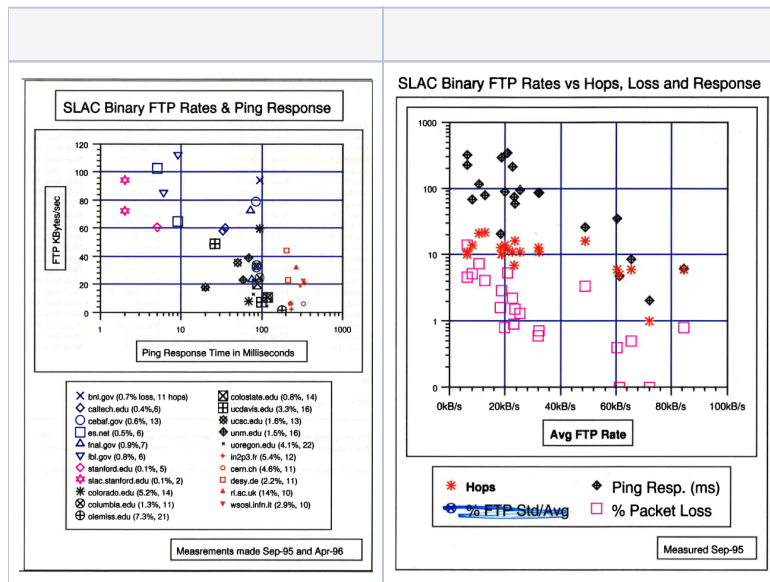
SLAC Binary FTP Rates & Ping Response

FTP KBytes/sec

120
100
80
60
40
20
0

1
10
100
1000

Ping Response Time in Milliseconds

bnl.gov (0.7% loss, 11 hops)
caltech.edu (0.4%,6)
cebaf.gov (0.6%, 13)
es.net (0.5%, 6)
fnal.gov (0.9%,7)
lbl.gov (0.8%, 6)
stanford.edu (0.1%, 5)
slac.stanford.edu (0.1%, 2)
colorado.edu (5.2%, 14)
columbia.edu (1.3%, 11)
olemiss.edu (7.3%, 21)
colostate.edu (0.8%, 14)
ucdavis.edu (3.3%, 16)
ucsc.edu (1.6%, 13)
unm.edu (1.5%, 16)
uoregon.edu (4.1%, 22)
in2p3.fr (5.4%, 12)
cern.ch (4.6%, 11)
desy.de (2.2%, 11)
rl.ac.uk (14%, 10)
wsosl.infn.it (2.9%, 10)

Measrements made Sep-95 and Apr-96

SLAC Binary FTP Rates vs Hops, Loss and Response

1000
100
10
1
0

0kB/s
20kB/s
40kB/s
60kB/s
80kB/s
100kB/s

Avg FTP Rate

Hops
Ping Resp. (ms)
% FTP Std/Avg
% Packet Loss

Measured Sep-95